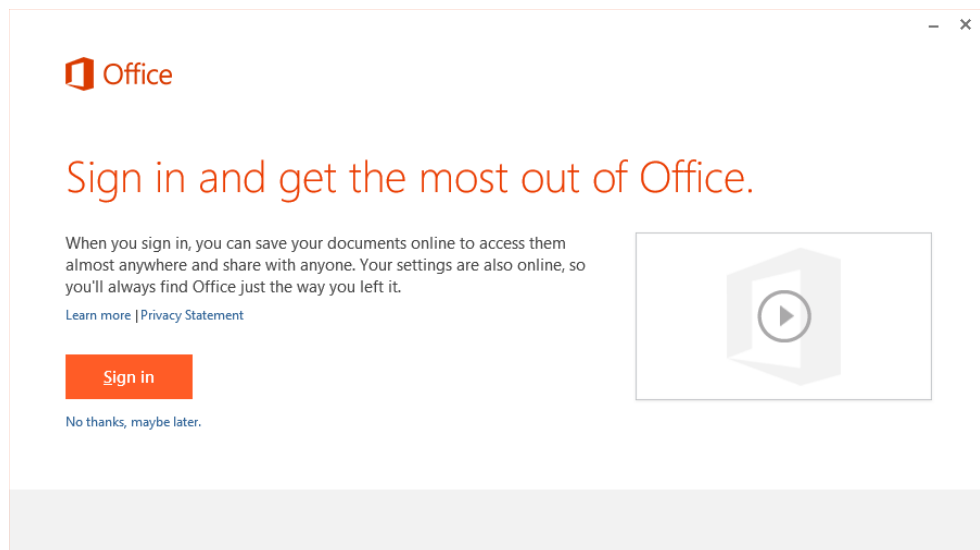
Office

Sign in and get the most out of Office.

When you sign in, you can save your documents online to access them almost anywhere and share with anyone. Your settings are also online, so you'll always find Office just the way you left it.

Learn more | Privacy Statement

Sign in

No thanks, maybe later.